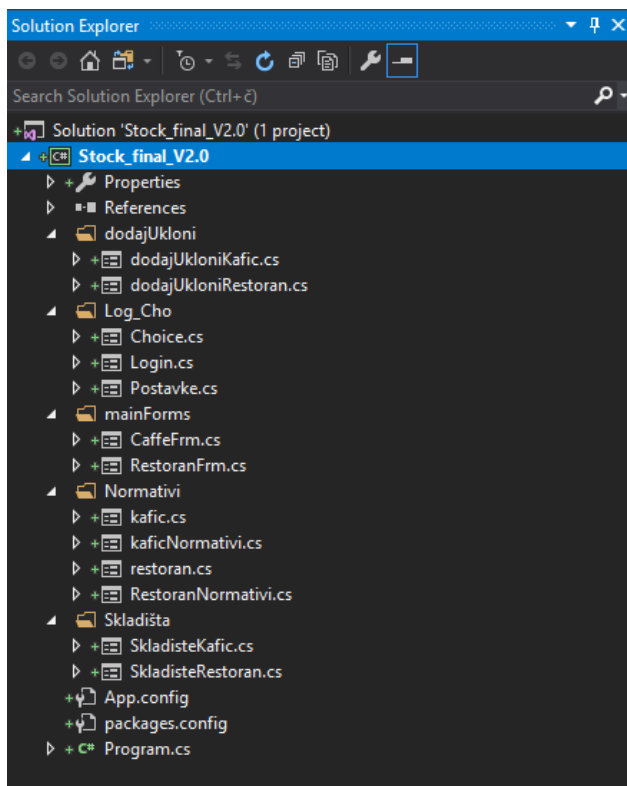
Solution Explorer

Search Solution Explorer (Ctrl+č)

Solution 'Stock_final_V2.0' (1 project)
Stock_final_V2.0
Properties
References
dodajUkloni
dodajUkloniKafic.cs
dodajUkloniRestoran.cs
Log_Cho
Choice.cs
Login.cs
Postavke.cs
mainForms
CaffeFrm.cs
RestoranFrm.cs
Normativi
kafic.cs
kaficNormativi.cs
restoran.cs
RestoranNormativi.cs
Skladišta
SkladisteKafic.cs
SkladisteRestoran.cs
App.config
packages.config
Program.cs